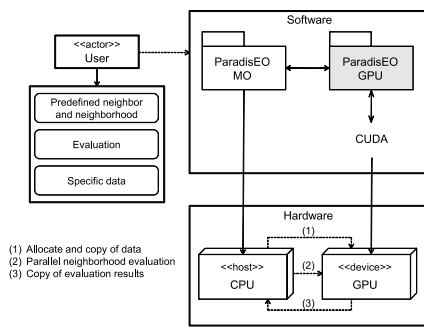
<<actor>>
User

Predefined neighbor and neighborhood

Evaluation

Specific data

Software

ParadisEO MO

ParadisEO GPU

CUDA

Hardware

<<host>>
CPU

<<device>>
GPU

(1)

(2)

(3)

(1) Allocate and copy of data
(2) Parallel neighborhood evaluation
(3) Copy of evaluation results